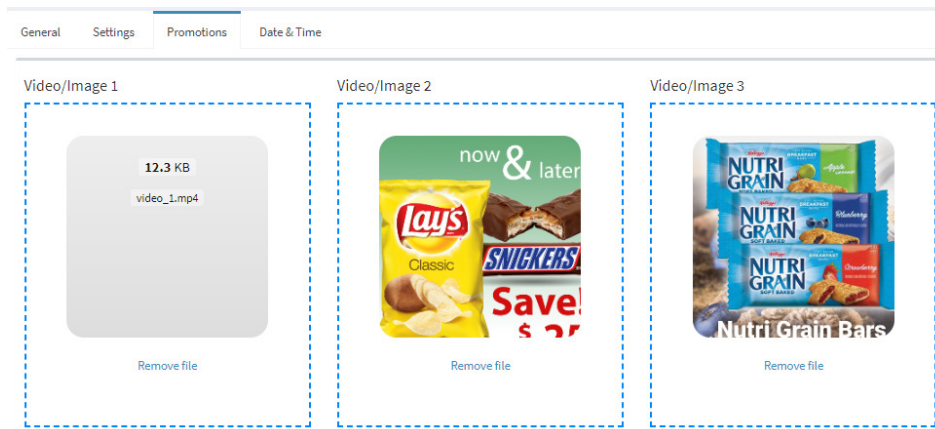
General Settings Promotions Date & Time

Video/Image 1

12.3 KB

video_1.mp4

Remove file

Video/Image 2

now & later

Lay's

Classic

SNICKERS

Save!

$ 2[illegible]

Remove file

Video/Image 3

NUTRI GRAIN

NUTRI GRAIN

NUTRI GRAIN

Nutri Grain Bars

Remove file